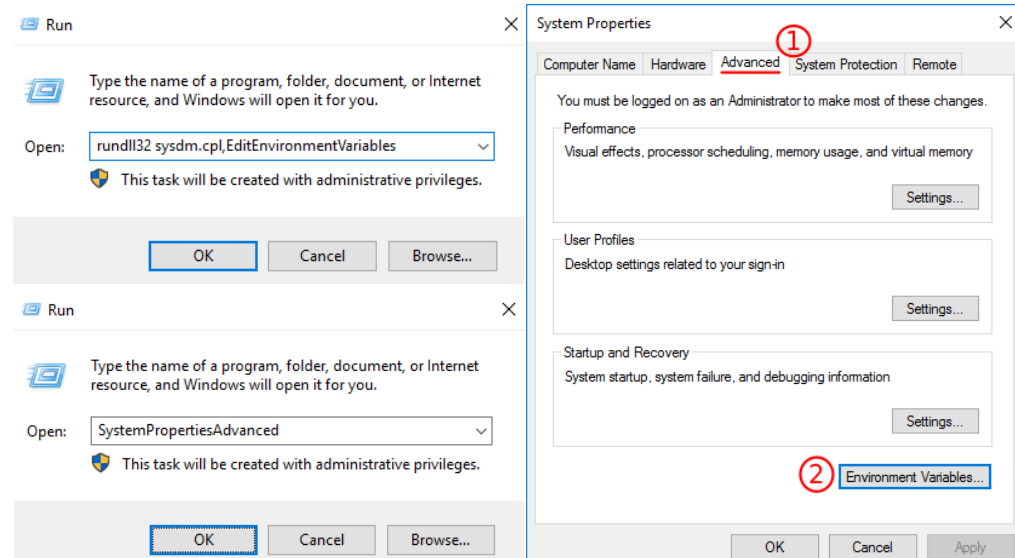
Run

Type the name of a program, folder, document, or Internet resource, and Windows will open it for you.

Open: rundll32 sysdm.cpl,EditEnvironmentVariables

This task will be created with administrative privileges.

OK Cancel Browse...

Run

Type the name of a program, folder, document, or Internet resource, and Windows will open it for you.

Open: SystemPropertiesAdvanced

This task will be created with administrative privileges.

OK Cancel Browse...

System Properties

①

Computer Name Hardware Advanced System Protection Remote

You must be logged on as an Administrator to make most of these changes.

Performance

Visual effects, processor scheduling, memory usage, and virtual memory

Settings...

User Profiles

Desktop settings related to your sign-in

Settings...

Startup and Recovery

System startup, system failure, and debugging information

Settings...

② Environment Variables...

OK Cancel Apply